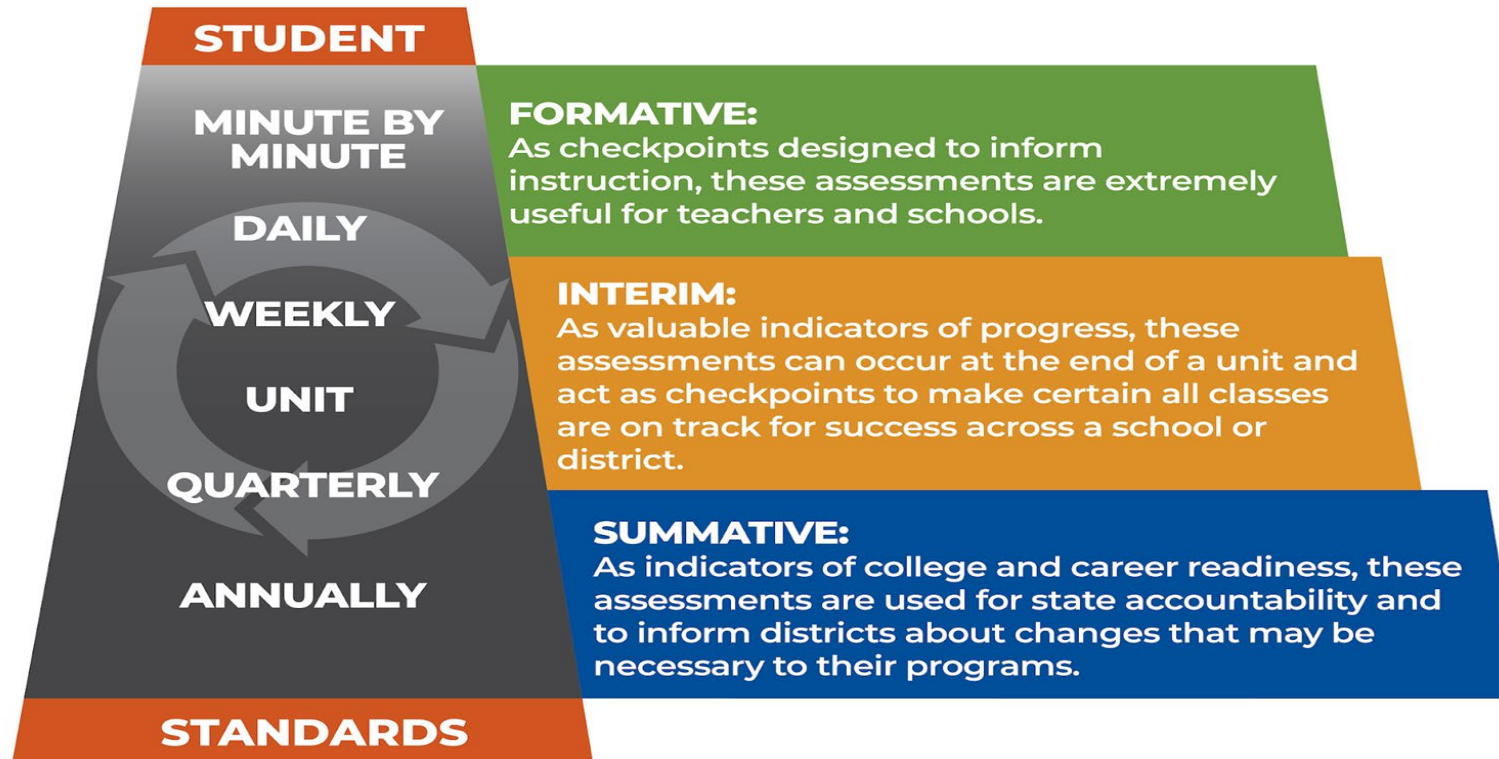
STUDENT

MINUTE BY MINUTE

DAILY

WEEKLY

UNIT

QUARTERLY

ANNUALLY

STANDARDS

FORMATIVE:
As checkpoints designed to inform instruction, these assessments are extremely useful for teachers and schools.

INTERIM:
As valuable indicators of progress, these assessments can occur at the end of a unit and act as checkpoints to make certain all classes are on track for success across a school or district.

SUMMATIVE:
As indicators of college and career readiness, these assessments are used for state accountability and to inform districts about changes that may be necessary to their programs.